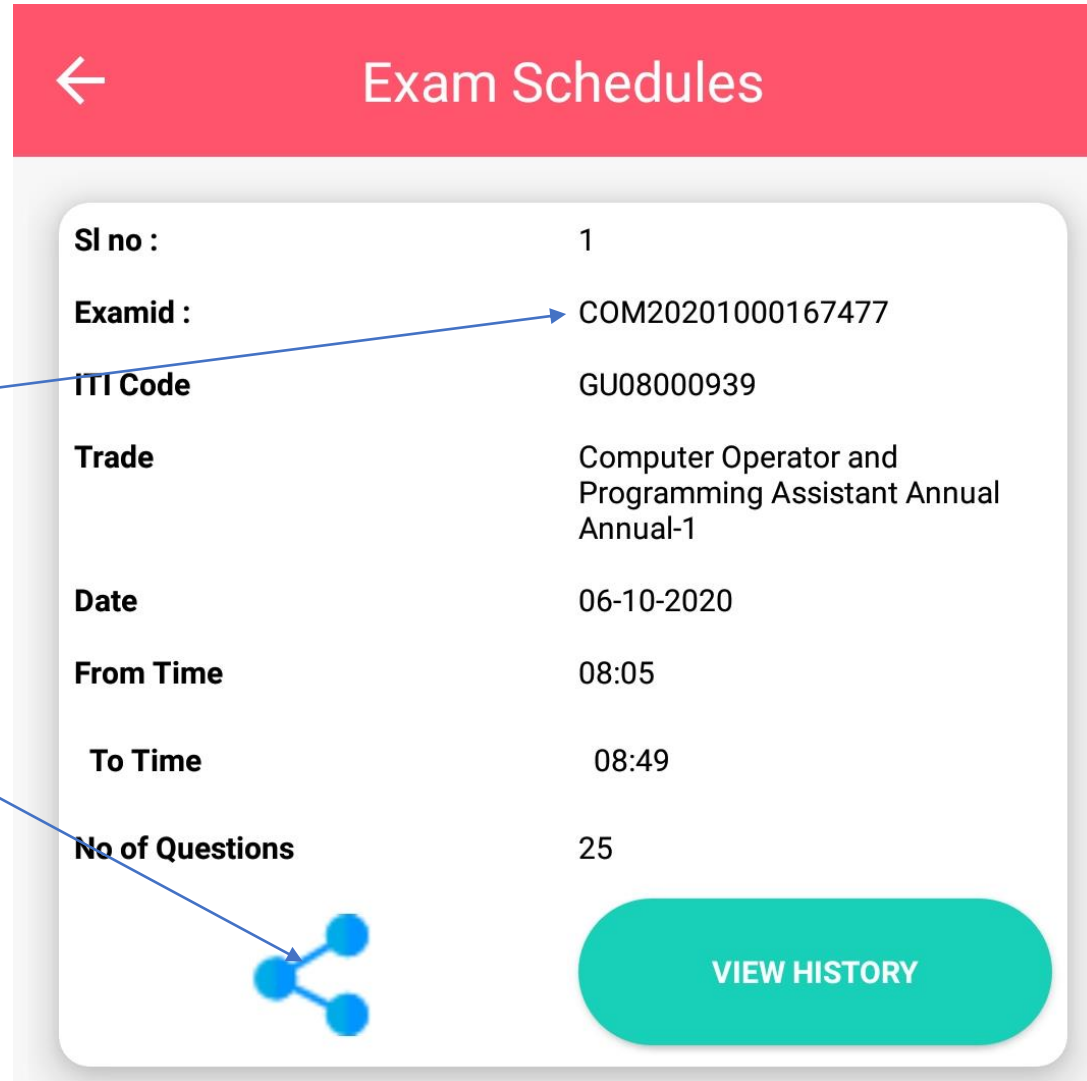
Exam Schedules

| | |
|---|---|
| Sl no : | 1 |
| Examid : | COM20201000167477 |
| ITI Code | GU08000939 |
| Trade | Computer Operator and Programming Assistant Annual Annual-1 |
| Date | 06-10-2020 |
| From Time | 08:05 |
| To Time | 08:49 |
| No of Questions | 25 |

VIEW HISTORY